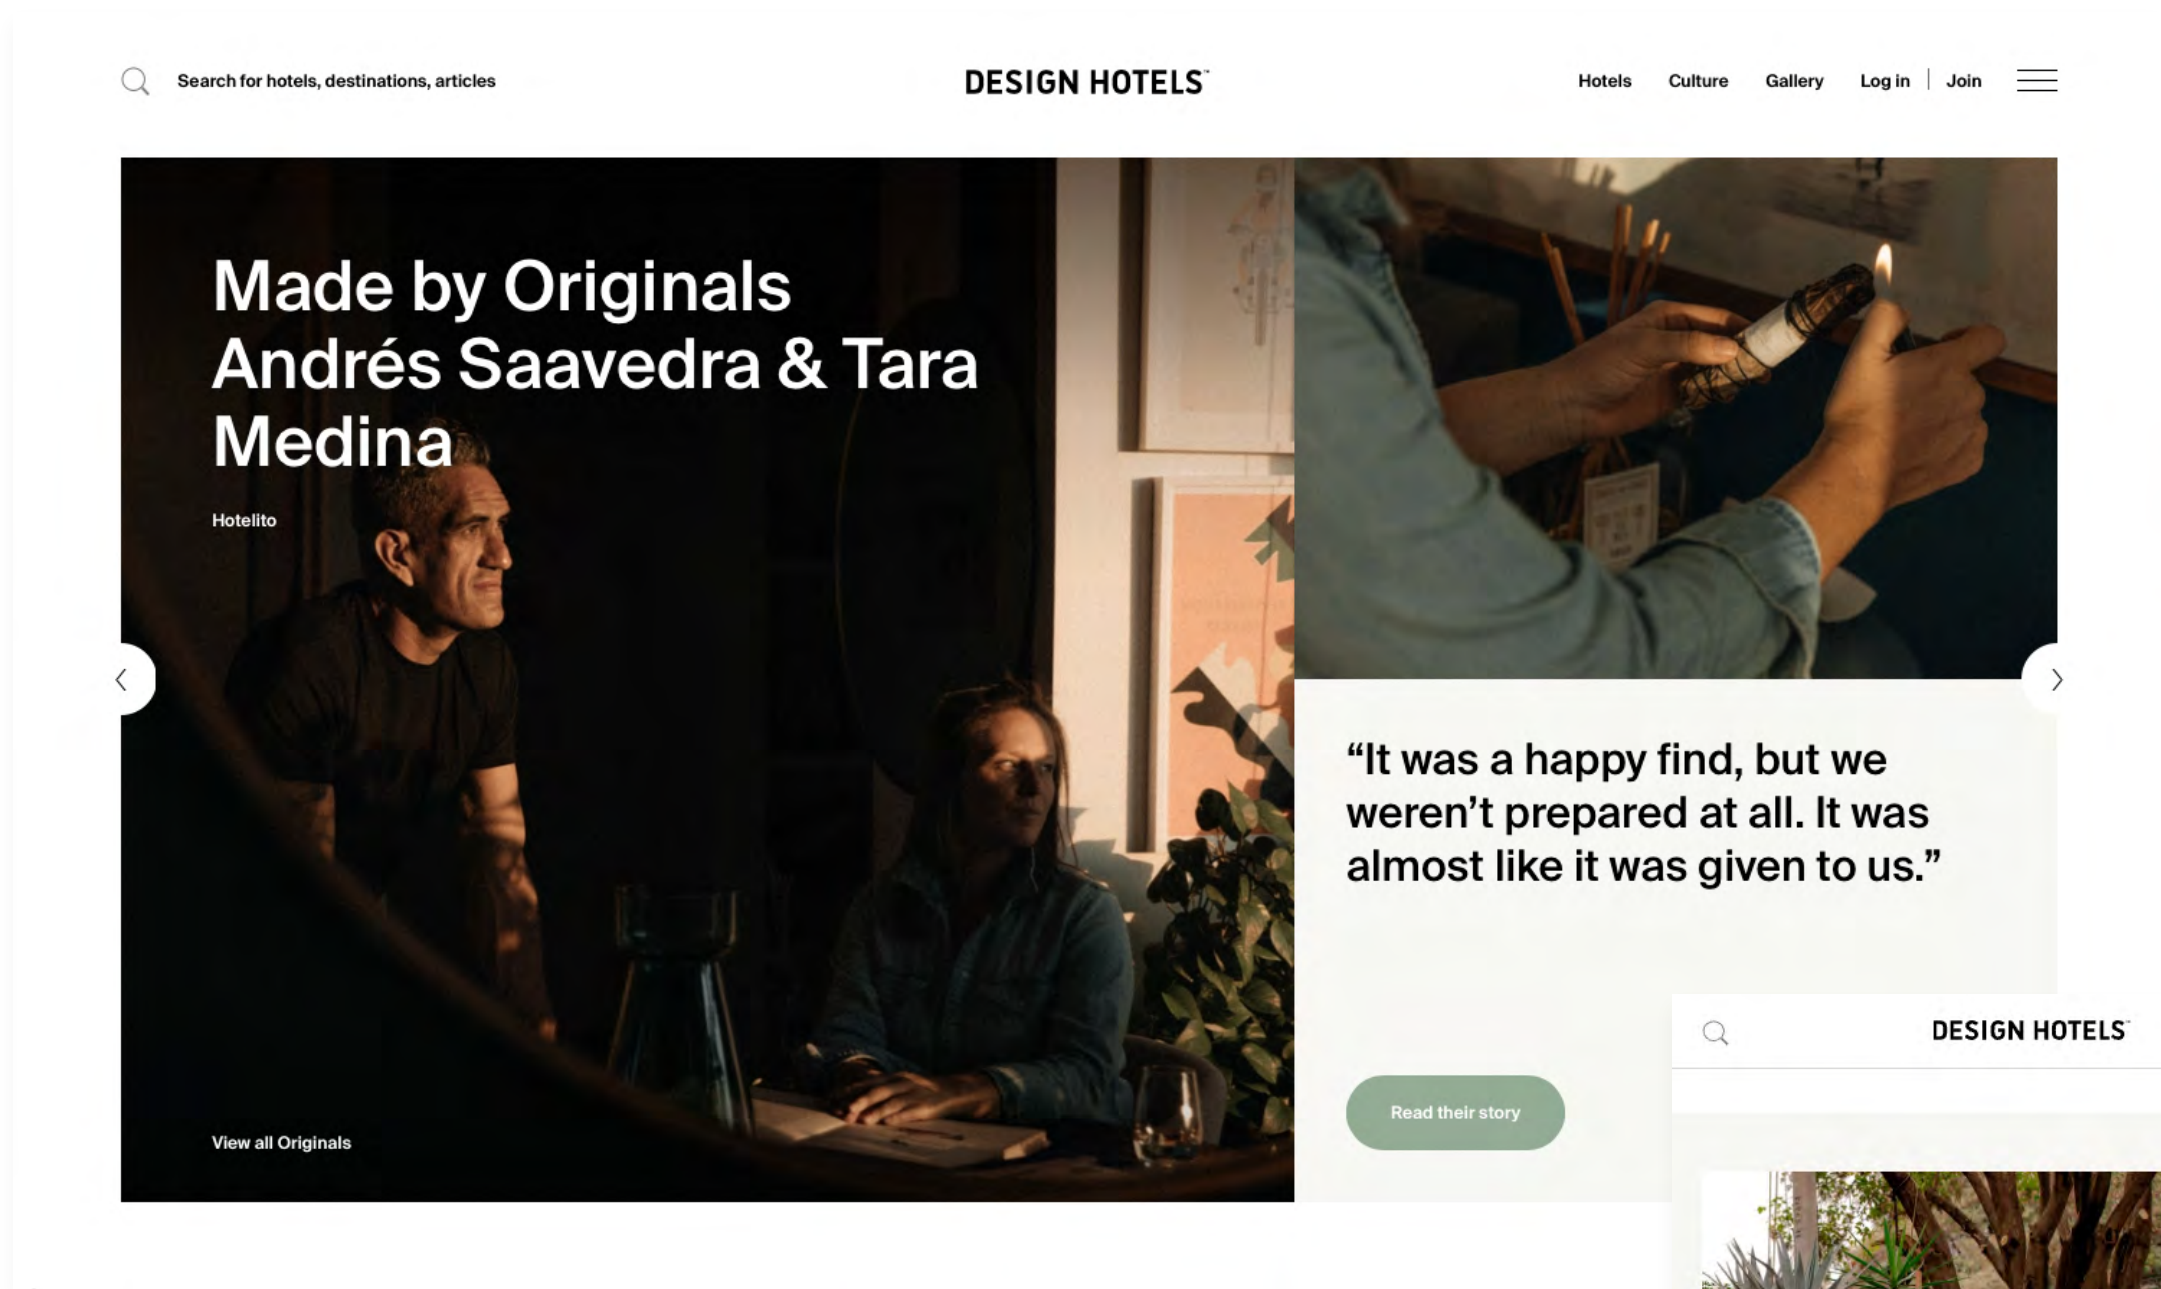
Search for hotels, destinations, articles

DESIGN HOTELS™

Hotels Culture Gallery Log in | Join

Made by Originals Andrés Saavedra & Tara Medina

Hotelito

View all Originals

“It was a happy find, but we weren’t prepared at all. It was almost like it was given to us.”

Read their story

DESIGN HOTELS™